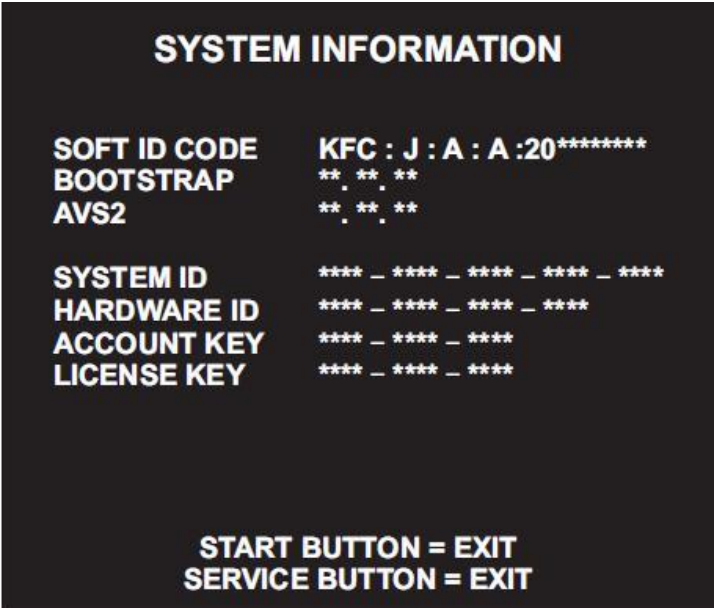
SYSTEM INFORMATION

SOFT ID CODE KFC : J : A : A :20********
BOOTSTRAP **. **. **
AVS2 **. **. **

SYSTEM ID **** – **** – **** – **** – ****
HARDWARE ID **** – **** – **** – ****
ACCOUNT KEY **** – **** – ****
LICENSE KEY **** – **** – ****

START BUTTON = EXIT
SERVICE BUTTON = EXIT